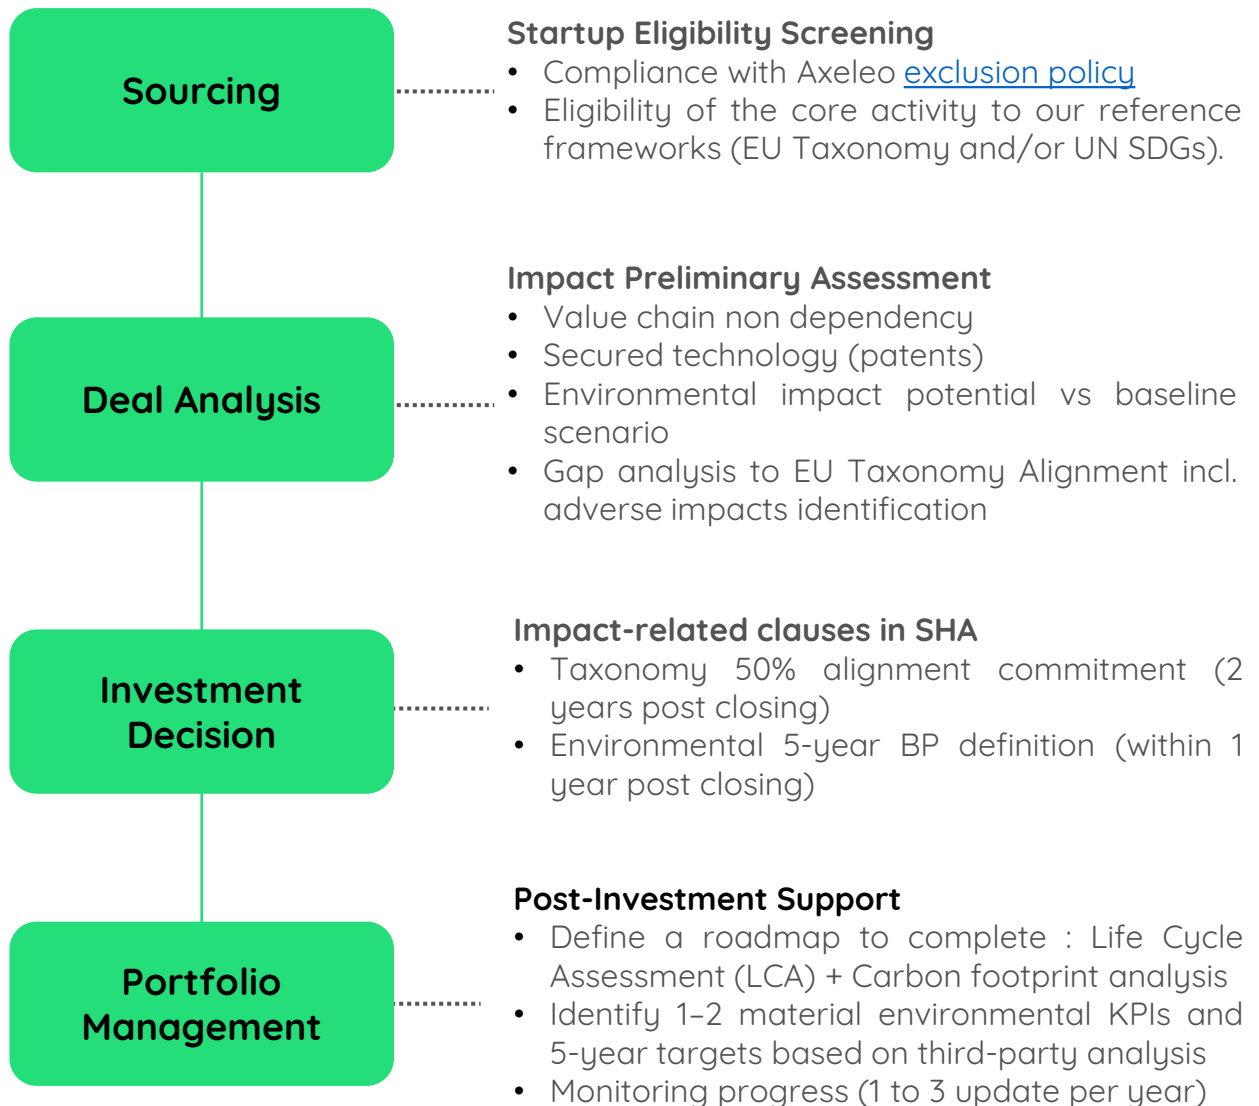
Sourcing

Deal Analysis

Investment Decision

Portfolio Management

Startup Eligibility Screening
• Compliance with Axeleo exclusion policy
• Eligibility of the core activity to our reference frameworks (EU Taxonomy and/or UN SDGs).

Impact Preliminary Assessment
• Value chain non dependency
• Secured technology (patents)
• Environmental impact potential vs baseline scenario
• Gap analysis to EU Taxonomy Alignment incl. adverse impacts identification

Impact-related clauses in SHA
• Taxonomy 50% alignment commitment (2 years post closing)
• Environmental 5-year BP definition (within 1 year post closing)

Post-Investment Support
• Define a roadmap to complete : Life Cycle Assessment (LCA) + Carbon footprint analysis
• Identify 1–2 material environmental KPIs and 5-year targets based on third-party analysis
• Monitoring progress (1 to 3 update per year)